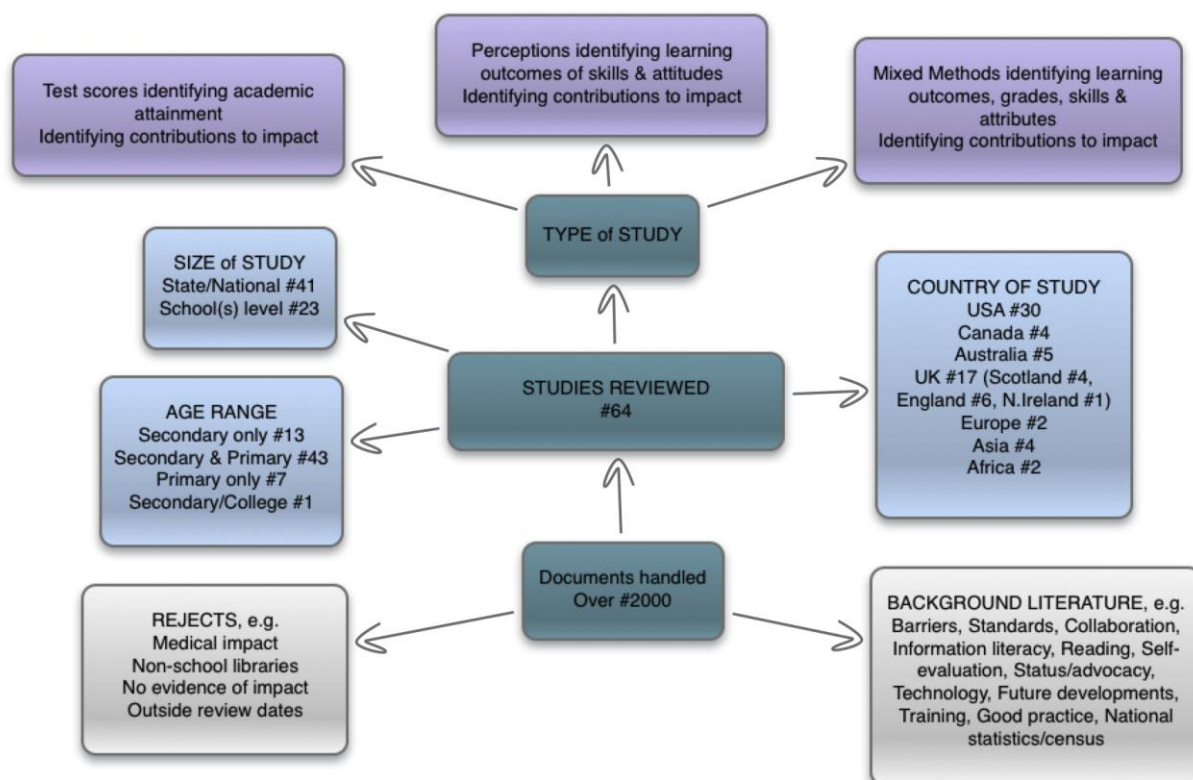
Test scores identifying academic attainment
Identifying contributions to impact

Perceptions identifying learning outcomes of skills & attitudes
Identifying contributions to impact

Mixed Methods identifying learning outcomes, grades, skills & attributes
Identifying contributions to impact

TYPE of STUDY

SIZE of STUDY
State/National #41
School(s) level #23

COUNTRY OF STUDY
USA #30
Canada #4
Australia #5
UK #17 (Scotland #4, England #6, N.Ireland #1)
Europe #2
Asia #4
Africa #2

STUDIES REVIEWED
#64

AGE RANGE
Secondary only #13
Secondary & Primary #43
Primary only #7
Secondary/College #1

Documents handled
Over #2000

REJECTS, e.g.
Medical impact
Non-school libraries
No evidence of impact
Outside review dates

BACKGROUND LITERATURE, e.g.
Barriers, Standards, Collaboration, Information literacy, Reading, Self-evaluation, Status/advocacy, Technology, Future developments, Training, Good practice, National statistics/census